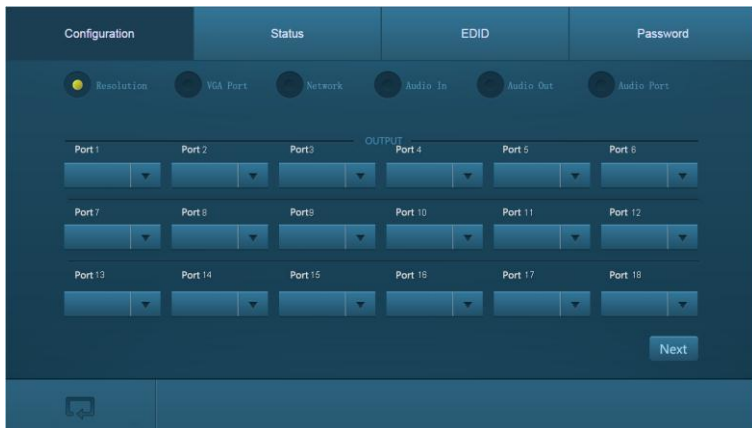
Configuration
Status
EDID
Password

Resolution
VGA Port
Network
Audio In
Audio Out
Audio Port

OUTPUT

Port 1
Port 2
Port3
Port 4
Port 5
Port 6

Port 7
Port 8
Port9
Port 10
Port 11
Port 12

Port 13
Port 14
Port 15
Port 16
Port 17
Port 18

Next